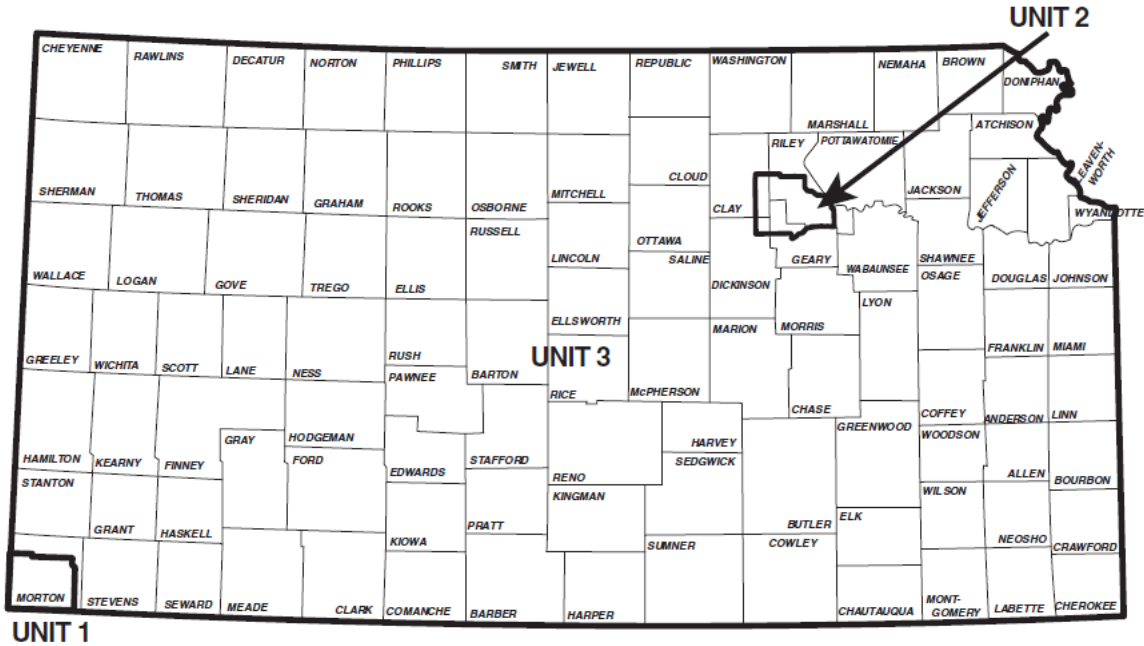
UNIT 2

CHEYENNE RAWLINS DECATUR NORTON PHILLIPS SMITH JEWELL REPUBLIC WASHINGTON NEMAHA BROWN DONIPHAN

MARSHALL ATCHISON RILEY POTTAWATOMIE LEAVENWORTH

SHERMAN THOMAS SHERIDAN GRAHAM ROOKS OSBORNE MITCHELL CLOUD CLAY JACKSON JEFFERSON WYANDOTTE

RUSSELL OTTAWA

WALLACE LOGAN GOVE TREGO ELLIS LINCOLN SALINE GEARY WABAUNSEE SHAWNEE OSAGE DOUGLAS JOHNSON

DICKINSON LYON

ELLSWORTH MARION MORRIS

GREELEY WICHITA SCOTT LANE NESS RUSH UNIT 3 FRANKLIN MIAMI

PAWNEE BARTON

RICE McPHERSON CHASE

COFFEY ANDERSON LINN

GRAY HODGEMAN HARVEY GREENWOOD WOODSON

HAMILTON KEARNY FINNEY FORD EDWARDS STAFFORD SEDGWICK

RENO ALLEN BOURBON

STANTON KINGMAN

WILSON

GRANT HASKELL PRATT BUTLER ELK

KIOWA NEOSHO CRAWFORD

SUMNER COWLEY

MORTON STEVENS SEWARD MEADE CLARK COMANCHE BARBER HARPER CHAUTAUQUA MONT-GOMERY LABETTE CHEROKEE

UNIT 1